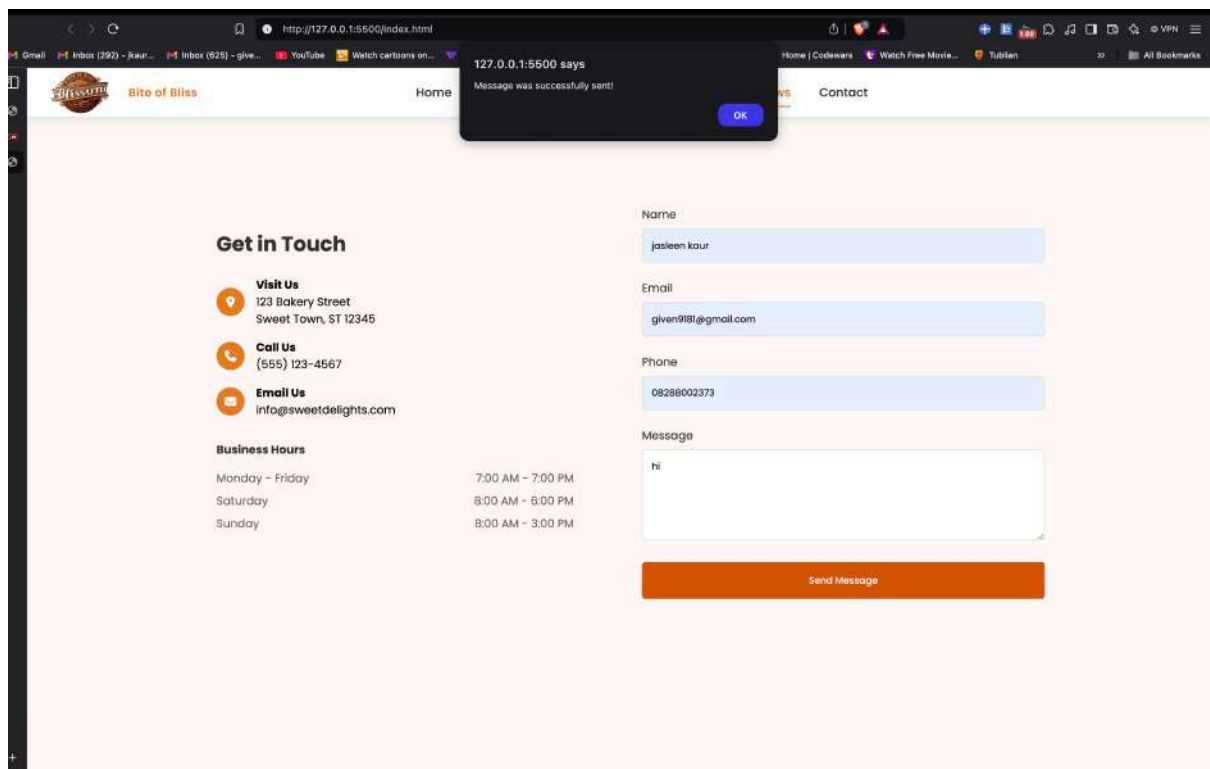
http://127.0.0.1:5500/index.html

VPN

Gmail Inbox (292) - jkaur... Inbox (625) - give... YouTube Watch cartoons on... Home | Codewars Watch Free Movie... Tubian » All Bookmarks

127.0.0.1:5500 says
Message was successfully sent!
OK

Blissum

Bite of Bliss

Home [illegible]ws Contact

Get in Touch

Visit Us
123 Bakery Street
Sweet Town, ST 12345

Call Us
(555) 123-4567

Email Us
info@sweetdelights.com

Business Hours

| | |
|---|---|
| Monday - Friday | 7:00 AM - 7:00 PM |
| Saturday | 8:00 AM - 6:00 PM |
| Sunday | 8:00 AM - 3:00 PM |

Name
jasleen kaur

Email
given9181@gmail.com

Phone
08288002373

Message
hi

Send Message